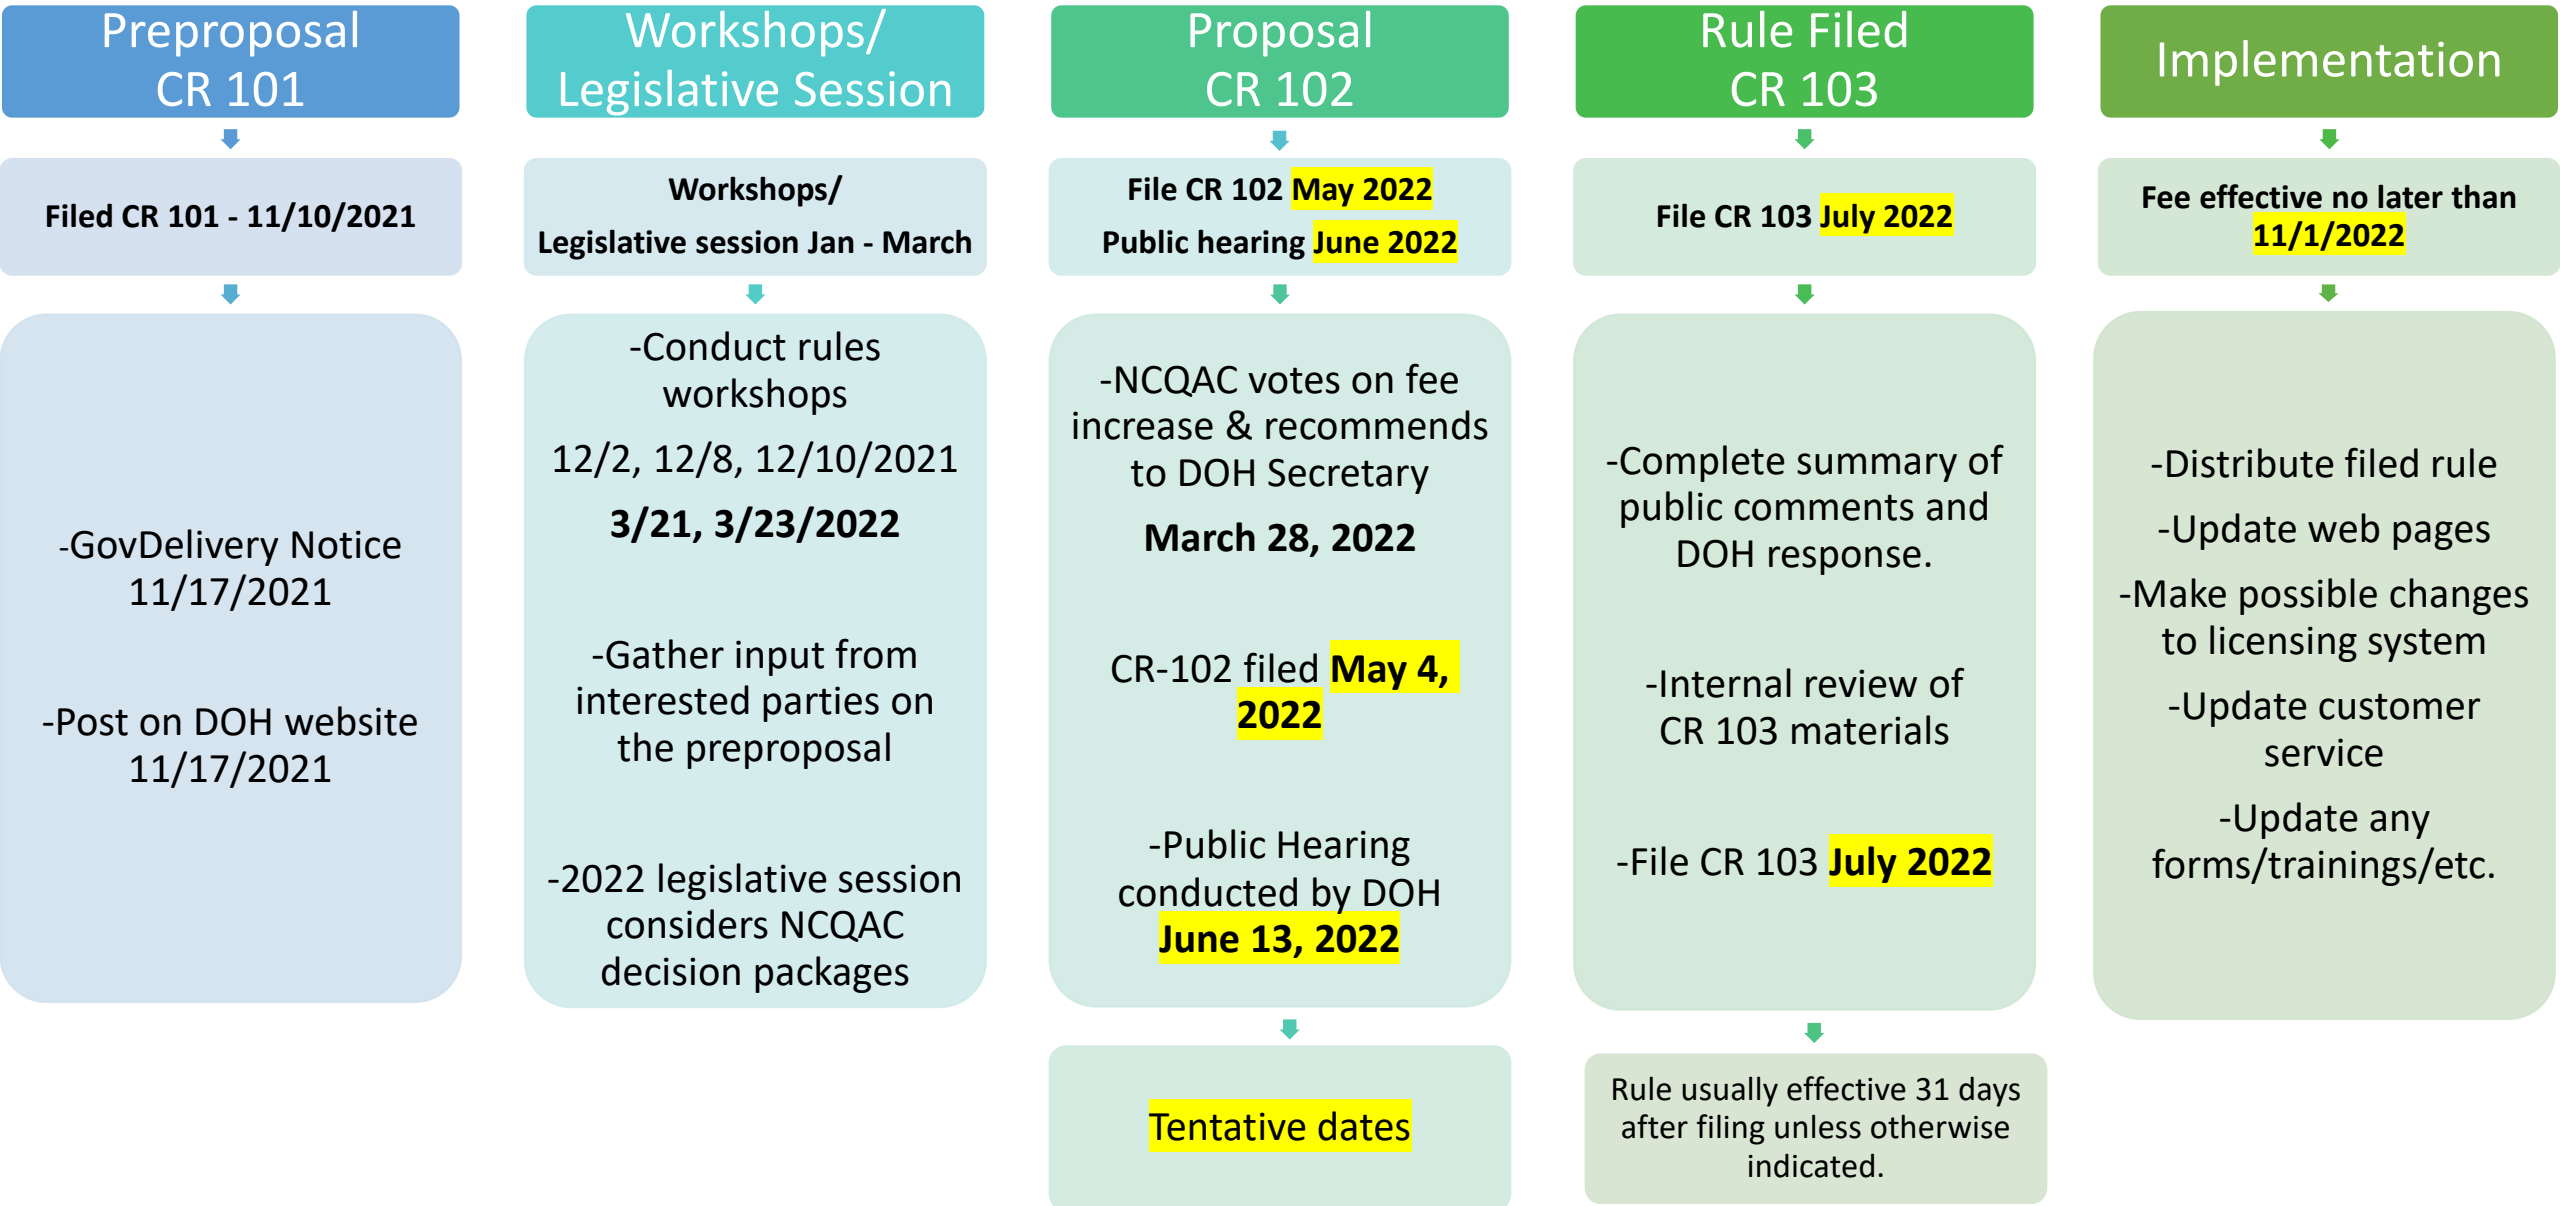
Preproposal
CR 101

Filed CR 101 - 11/10/2021

-GovDelivery Notice 11/17/2021

-Post on DOH website 11/17/2021

Workshops/
Legislative Session

Workshops/
Legislative session Jan - March

-Conduct rules workshops

12/2, 12/8, 12/10/2021

3/21, 3/23/2022

-Gather input from interested parties on the preproposal

-2022 legislative session considers NCQAC decision packages

Proposal
CR 102

File CR 102 May 2022
Public hearing June 2022

-NCQAC votes on fee increase & recommends to DOH Secretary

March 28, 2022

CR-102 filed May 4, 2022

-Public Hearing conducted by DOH June 13, 2022

Tentative dates

Rule Filed
CR 103

File CR 103 July 2022

-Complete summary of public comments and DOH response.

-Internal review of CR 103 materials

-File CR 103 July 2022

Rule usually effective 31 days after filing unless otherwise indicated.

Implementation

Fee effective no later than 11/1/2022

-Distribute filed rule

-Update web pages

-Make possible changes to licensing system

-Update customer service

-Update any forms/trainings/etc.